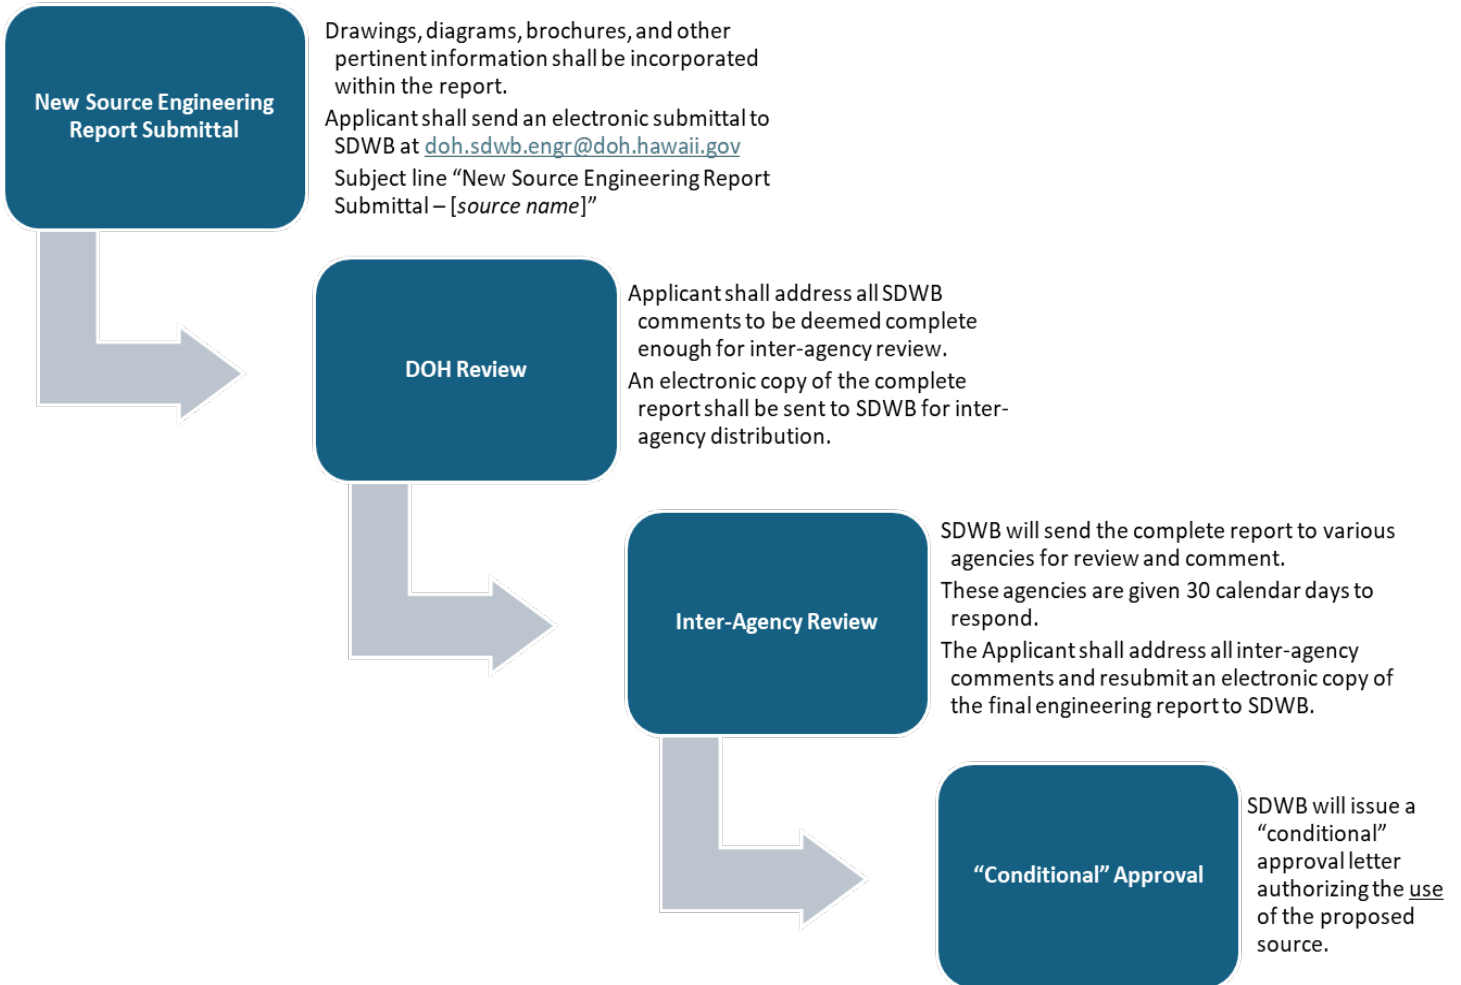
New Source Engineering Report Submittal

Drawings, diagrams, brochures, and other pertinent information shall be incorporated within the report.

Applicant shall send an electronic submittal to SDWB at doh.sdwb.engr@doh.hawaii.gov

Subject line "New Source Engineering Report Submittal – [source name]"

DOH Review

Applicant shall address all SDWB comments to be deemed complete enough for inter-agency review.

An electronic copy of the complete report shall be sent to SDWB for inter-agency distribution.

Inter-Agency Review

SDWB will send the complete report to various agencies for review and comment.

These agencies are given 30 calendar days to respond.

The Applicant shall address all inter-agency comments and resubmit an electronic copy of the final engineering report to SDWB.

"Conditional" Approval

SDWB will issue a "conditional" approval letter authorizing the use of the proposed source.